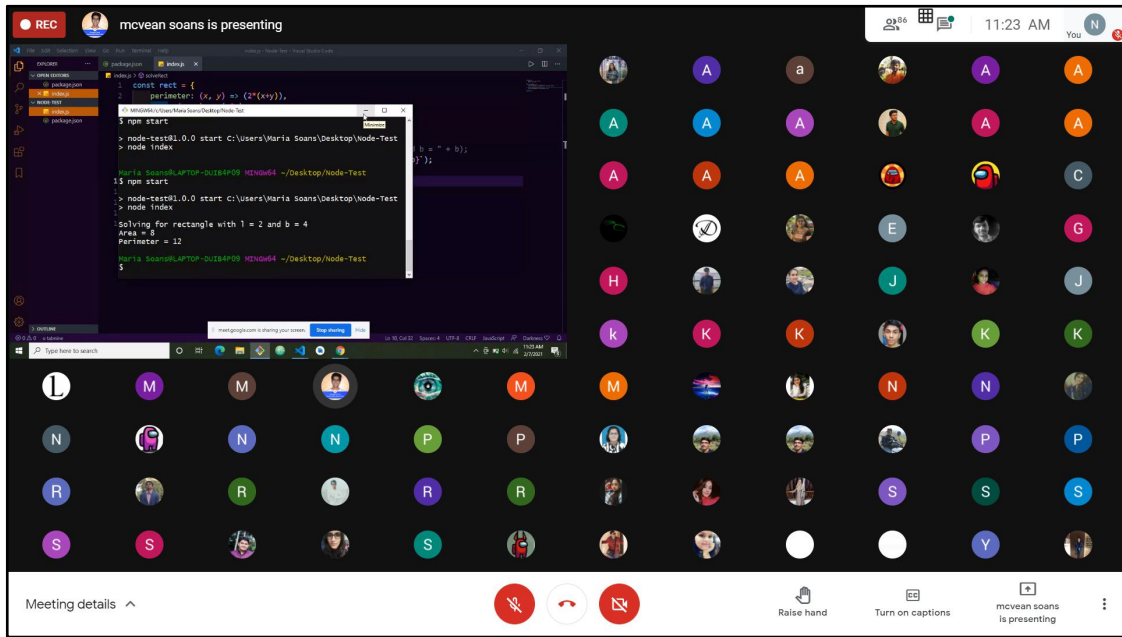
REC mcvean soans is presenting

86 11:23 AM N You

EXPLORER
OPEN EDITORS
package.json
index.js
NODE-TEST
index.js
package.json
OUTLINE

package.json index.js
index.js > solveRect
1 const rect = {
2 perimeter: (x, y) => (2*(x+y)),

b = " + b);
b}`);

MINGW64:/c/Users/Maria Soans/Desktop/Node-Test
$ npm start

> node-test@1.0.0 start C:\Users\Maria Soans\Desktop\Node-Test
> node index

Maria Soans@LAPTOP-DUIB4P09 MINGW64 ~/Desktop/Node-Test
$ npm start

> node-test@1.0.0 start C:\Users\Maria Soans\Desktop\Node-Test
> node index

Solving for rectangle with l = 2 and b = 4
Area = 8
Perimeter = 12

Maria Soans@LAPTOP-DUIB4P09 MINGW64 ~/Desktop/Node-Test
$

meet.google.com is sharing your screen. Stop sharing Hide

Ln 10, Col 32 Spaces: 4 UTF-8 CRLF JavaScript

Type here to search

11:23 AM 2/7/2021

A a A A A A A A A A A A A A C E G H J J k K K K K L M M M N N N N P P P R R R S S S S S Y

Meeting details

Raise hand Turn on captions mcvean soans is presenting